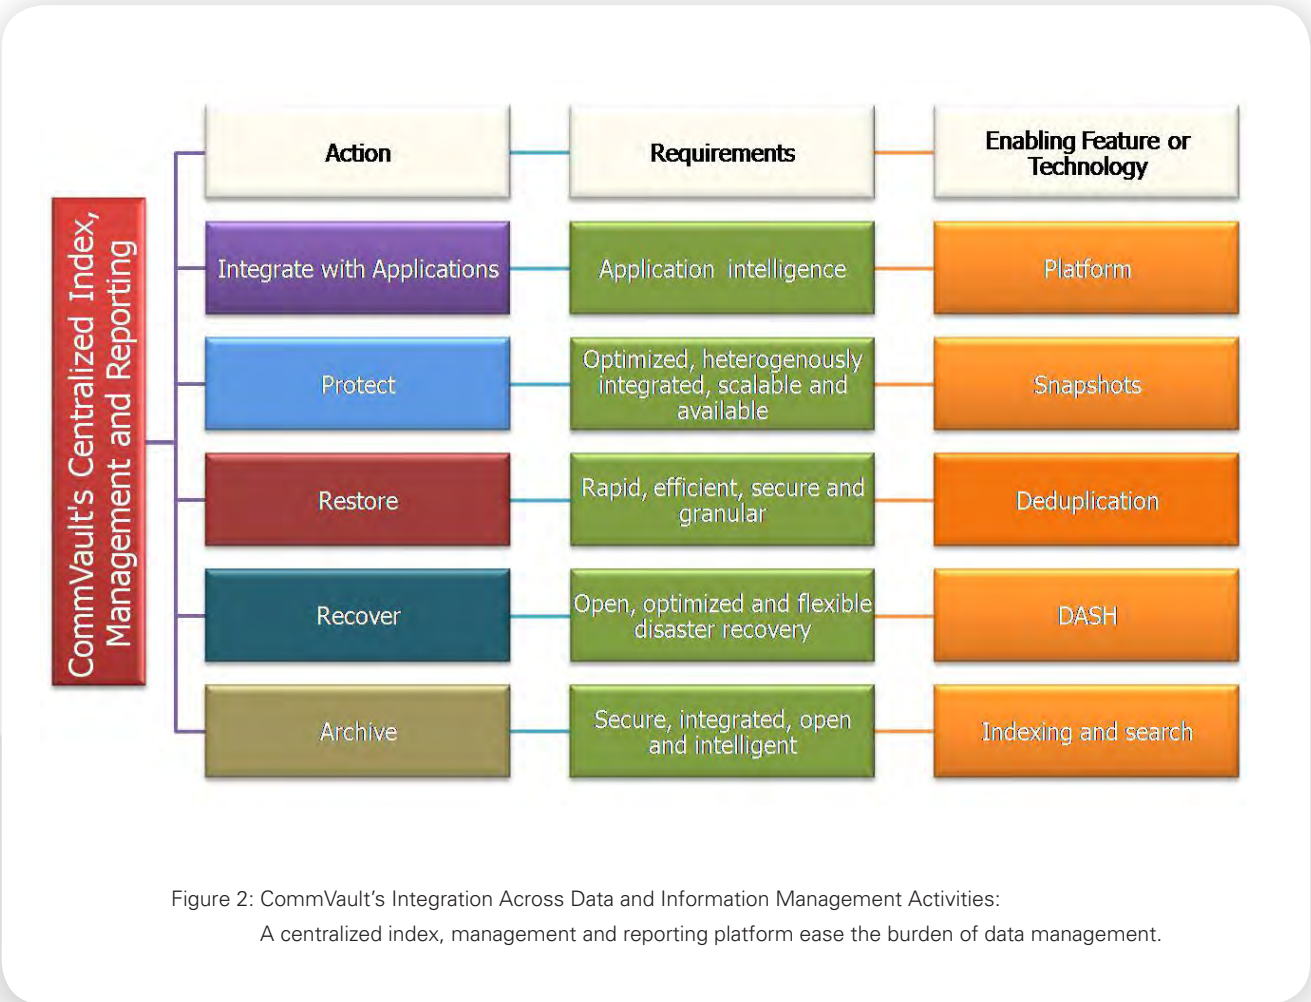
CommVault's Centralized Index, Management and Reporting

| Action | Requirements | Enabling Feature or Technology |
|---|---|---|
| Integrate with Applications | Application intelligence | Platform |
| Protect | Optimized, heterogenously integrated, scalable and available | Snapshots |
| Restore | Rapid, efficient, secure and granular | Deduplication |
| Recover | Open, optimized and flexible disaster recovery | DASH |
| Archive | Secure, integrated, open and intelligent | Indexing and search |

Figure 2: CommVault's Integration Across Data and Information Management Activities: A centralized index, management and reporting platform ease the burden of data management.